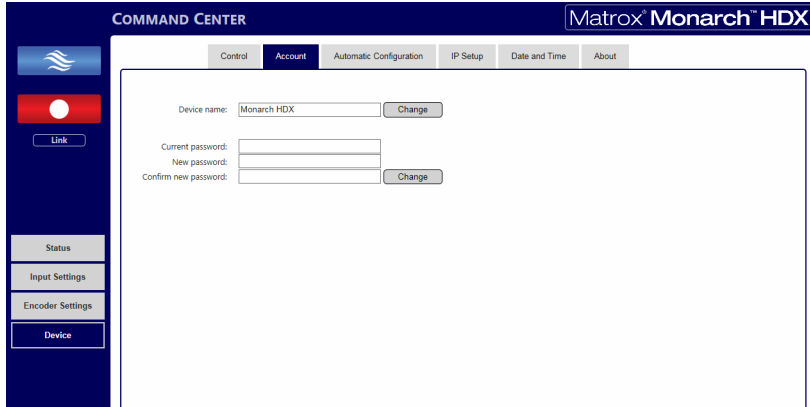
COMMAND CENTER

Matrox® Monarch™ HDX

Control | Account | Automatic Configuration | IP Setup | Date and Time | About

Link

Device name: Monarch HDX Change

Current password:
New password:
Confirm new password: Change

Status
Input Settings
Encoder Settings
Device